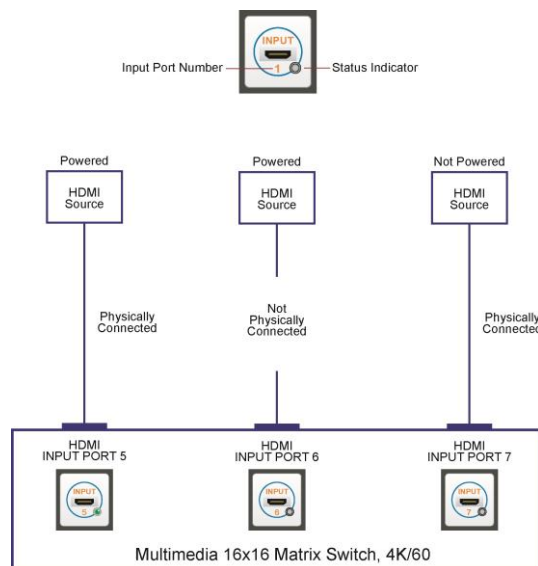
INPUT
Input Port Number 1 Status Indicator

Powered
HDMI Source

Powered
HDMI Source

Not Powered
HDMI Source

Physically Connected

Not Physically Connected

Physically Connected

HDMI INPUT PORT 5
INPUT
5

HDMI INPUT PORT 6
INPUT
6

HDMI INPUT PORT 7
INPUT
7

Multimedia 16x16 Matrix Switch, 4K/60